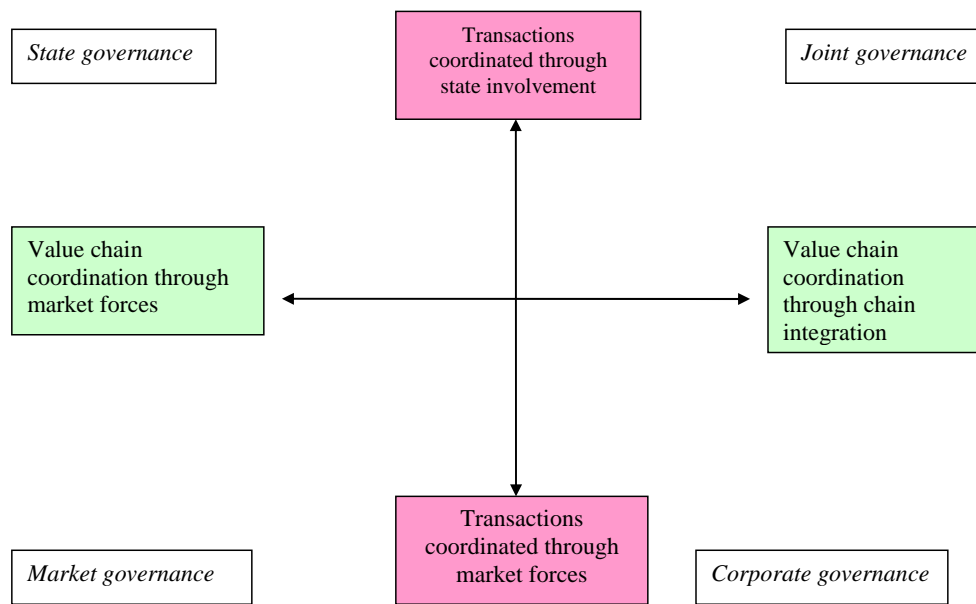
State governance

Transactions coordinated through state involvement

Joint governance

Value chain coordination through market forces

Value chain coordination through chain integration

Market governance

Transactions coordinated through market forces

Corporate governance